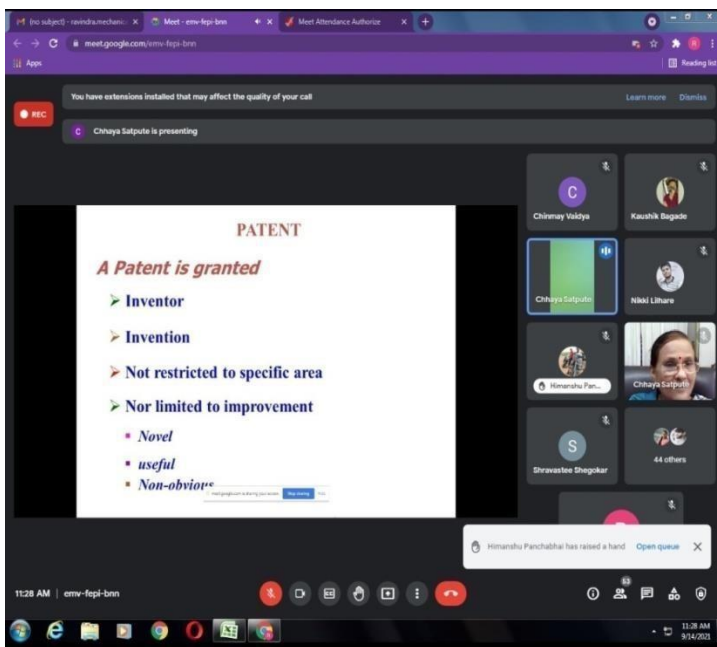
(no subject) - ravindra.mechanic ×
Meet - emv-fepi-bnn ×
Meet Attendance Authorize ×
meet.google.com/emv-fepi-bnn
Apps
Reading list

REC
You have extensions installed that may affect the quality of your call
Learn more
Dismiss
Chhaya Satpute is presenting

PATENT
A Patent is granted
➢ Inventor
➢ Invention
➢ Not restricted to specific area
➢ Nor limited to improvement
▪ Novel
▪ useful
▪ Non-obviou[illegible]
meet.google.com is sharing your screen. Stop sharing Hide

Chinmay Vaidya
Kaushik Bagade
Chhaya Satpute
Nikki Lilhare
Himanshu Pan...
Chhaya Satpute
Shravastee Shegokar
44 others

Himanshu Panchabhai has raised a hand
Open queue

11:28 AM | emv-fepi-bnn
53

11:28 AM
9/14/2021